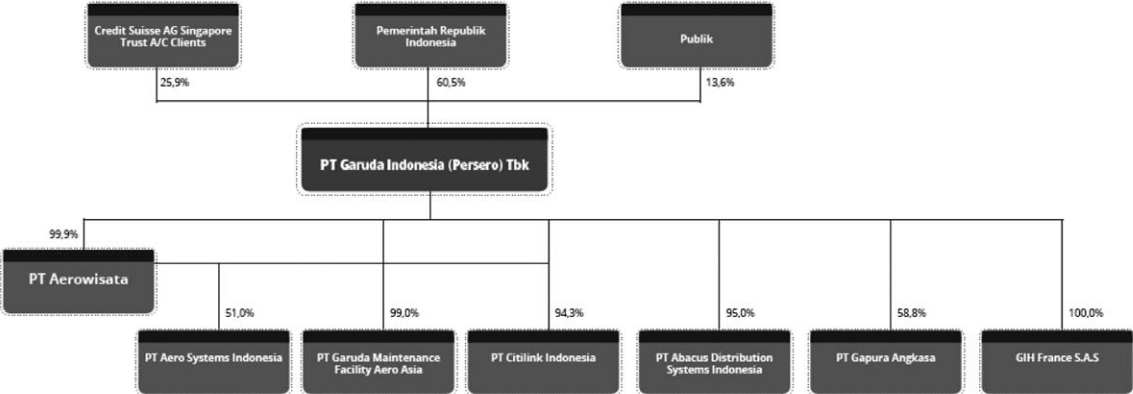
Credit Suisse AG Singapore Trust A/C Clients

Pemerintah Republik Indonesia

Publik

25,9%

60,5%

13,6%

PT Garuda Indonesia (Persero) Tbk

99,9%

PT Aerowisata

51,0%

99,0%

94,3%

95,0%

58,8%

100,0%

PT Aero Systems Indonesia

PT Garuda Maintenance Facility Aero Asia

PT Citilink Indonesia

PT Abacus Distribution Systems Indonesia

PT Gapura Angkasa

GIH France S.A.S